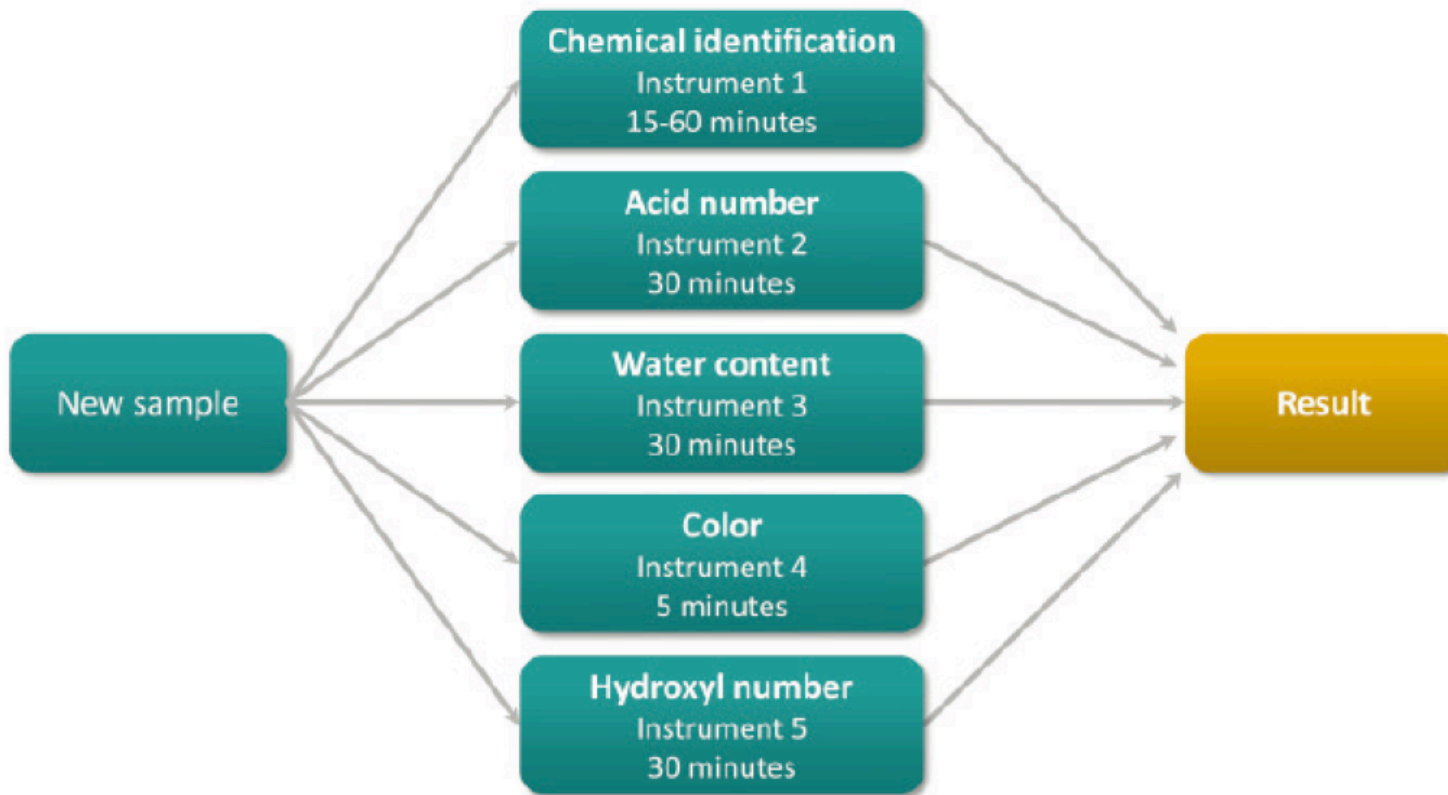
New sample

Chemical identification
Instrument 1
15-60 minutes

Acid number
Instrument 2
30 minutes

Water content
Instrument 3
30 minutes

Color
Instrument 4
5 minutes

Hydroxyl number
Instrument 5
30 minutes

Result